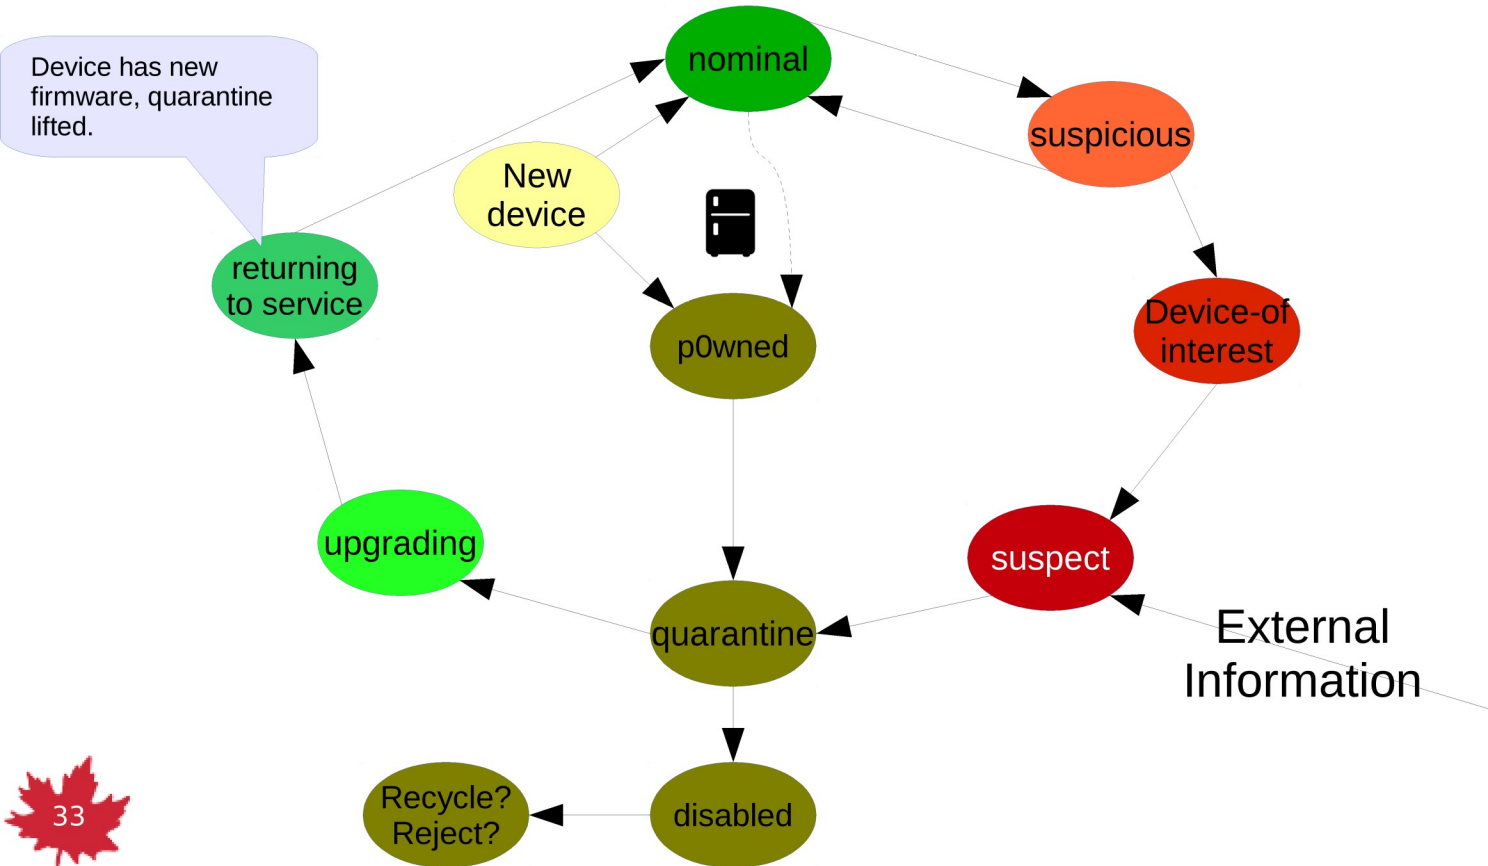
Device has new firmware, quarantine lifted.

nominal

suspicious

New device

returning to service

p0wned

Device-of interest

upgrading

suspect

quarantine

External Information

Recycle? Reject?

disabled

33